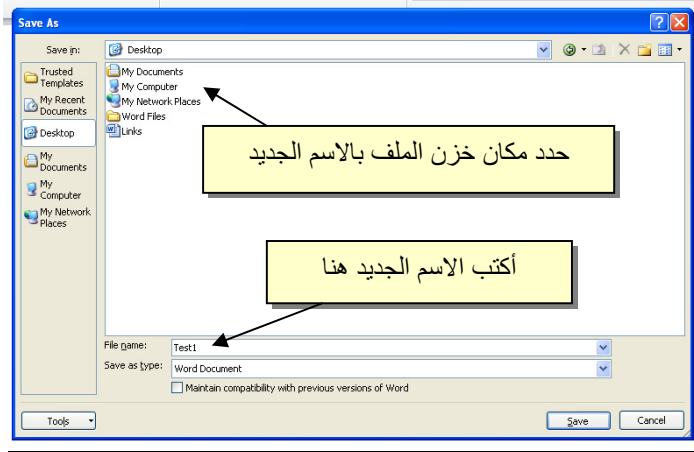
Save As

Save in: Desktop

Trusted Templates
My Recent Documents
Desktop
My Documents
My Computer
My Network Places

My Documents
My Computer
My Network Places
Word Files
Links

حدد مكان خزن الملف بالاسم الجديد

أكتب الاسم الجديد هنا

File name: Test1
Save as type: Word Document
Maintain compatibility with previous versions of Word

Tools
Save
Cancel